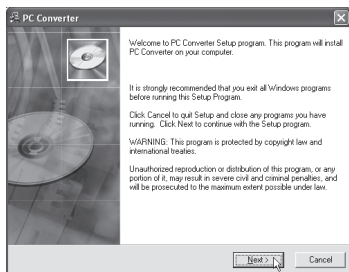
PC Converter

Welcome to PC Converter Setup program. This program will install PC Converter on your computer.

It is strongly recommended that you exit all Windows programs before running this Setup Program.

Click Cancel to quit Setup and close any programs you have running. Click Next to continue with the Setup program.

WARNING: This program is protected by copyright law and international treaties.

Unauthorized reproduction or distribution of this program, or any portion of it, may result in severe civil and criminal penalties, and will be prosecuted to the maximum extent possible under law.

Next >

Cancel